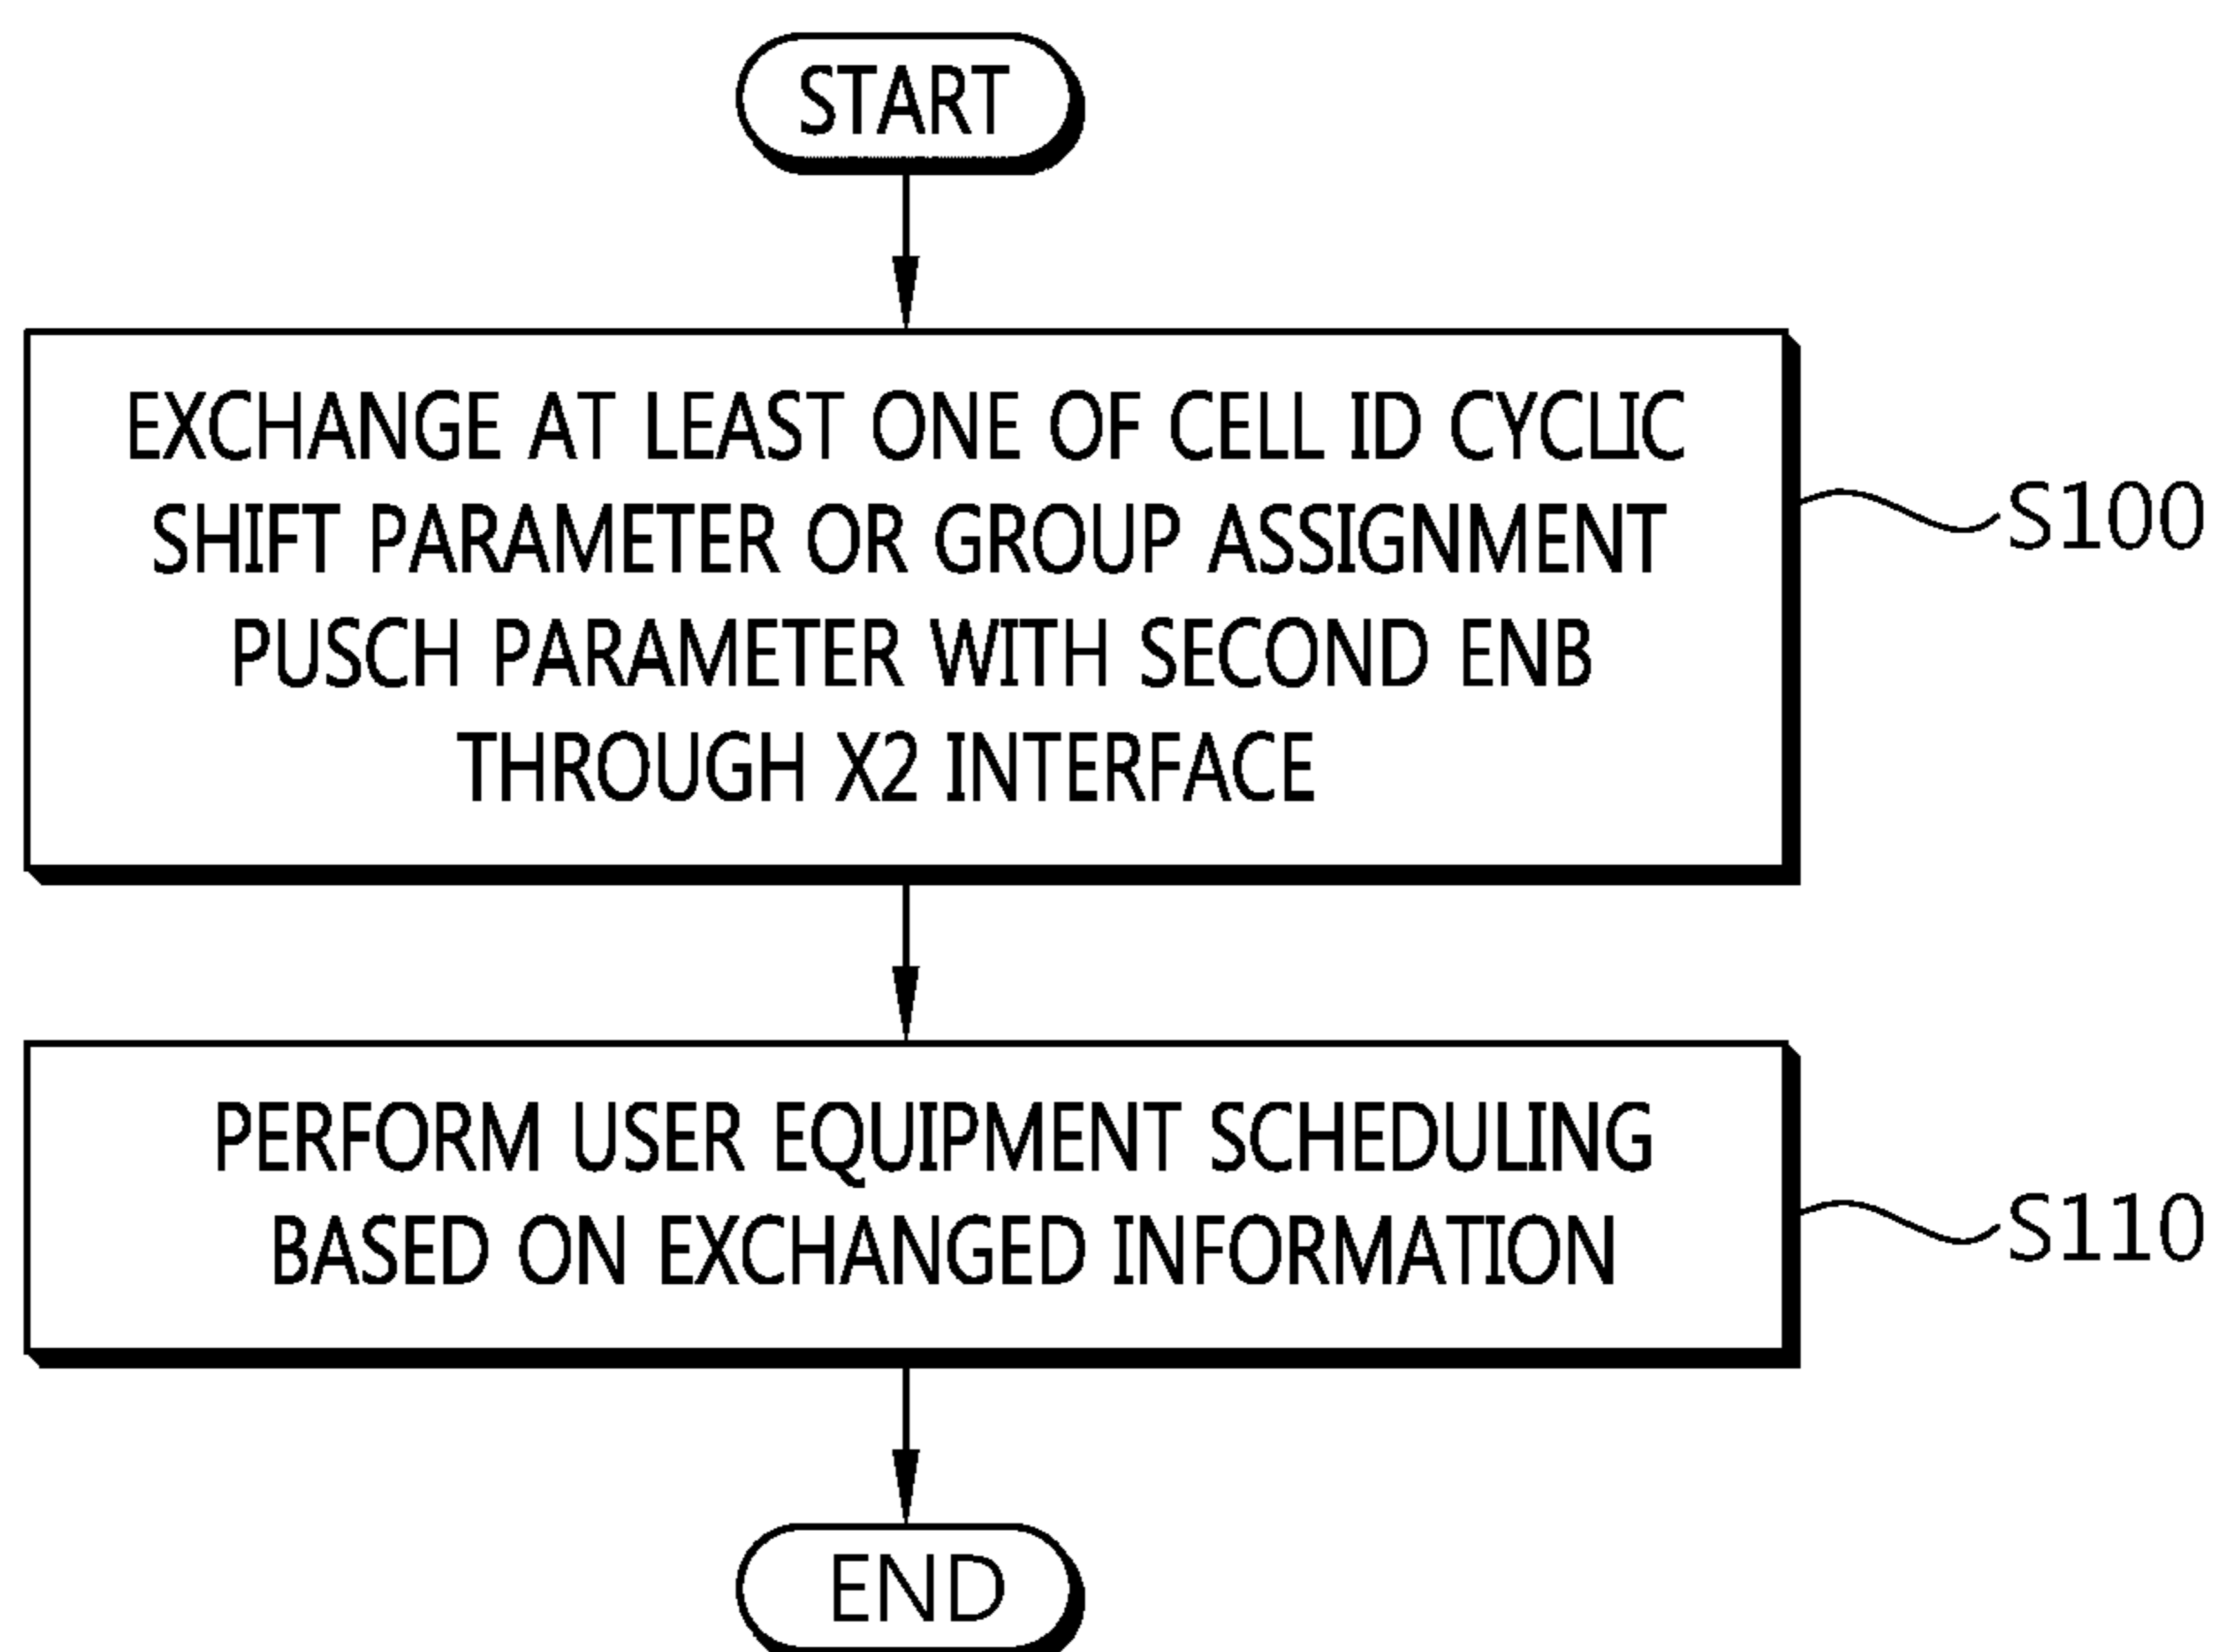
START

EXCHANGE AT LEAST ONE OF CELL ID CYCLIC SHIFT PARAMETER OR GROUP ASSIGNMENT PUSCH PARAMETER WITH SECOND ENB THROUGH X2 INTERFACE

S100

PERFORM USER EQUIPMENT SCHEDULING BASED ON EXCHANGED INFORMATION

S110

END